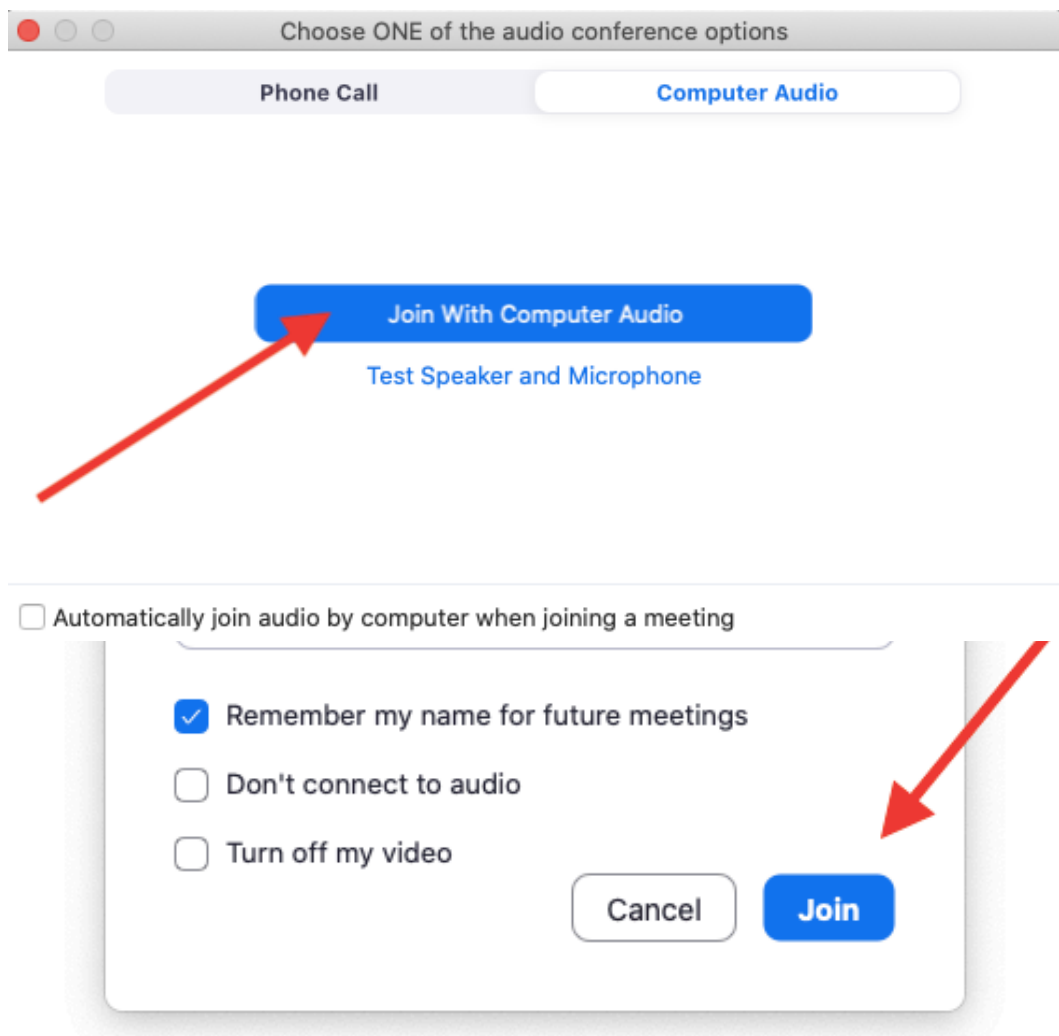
Choose ONE of the audio conference options

Phone Call
Computer Audio

Join With Computer Audio

Test Speaker and Microphone

Automatically join audio by computer when joining a meeting

Remember my name for future meetings

Don't connect to audio

Turn off my video

Cancel
Join